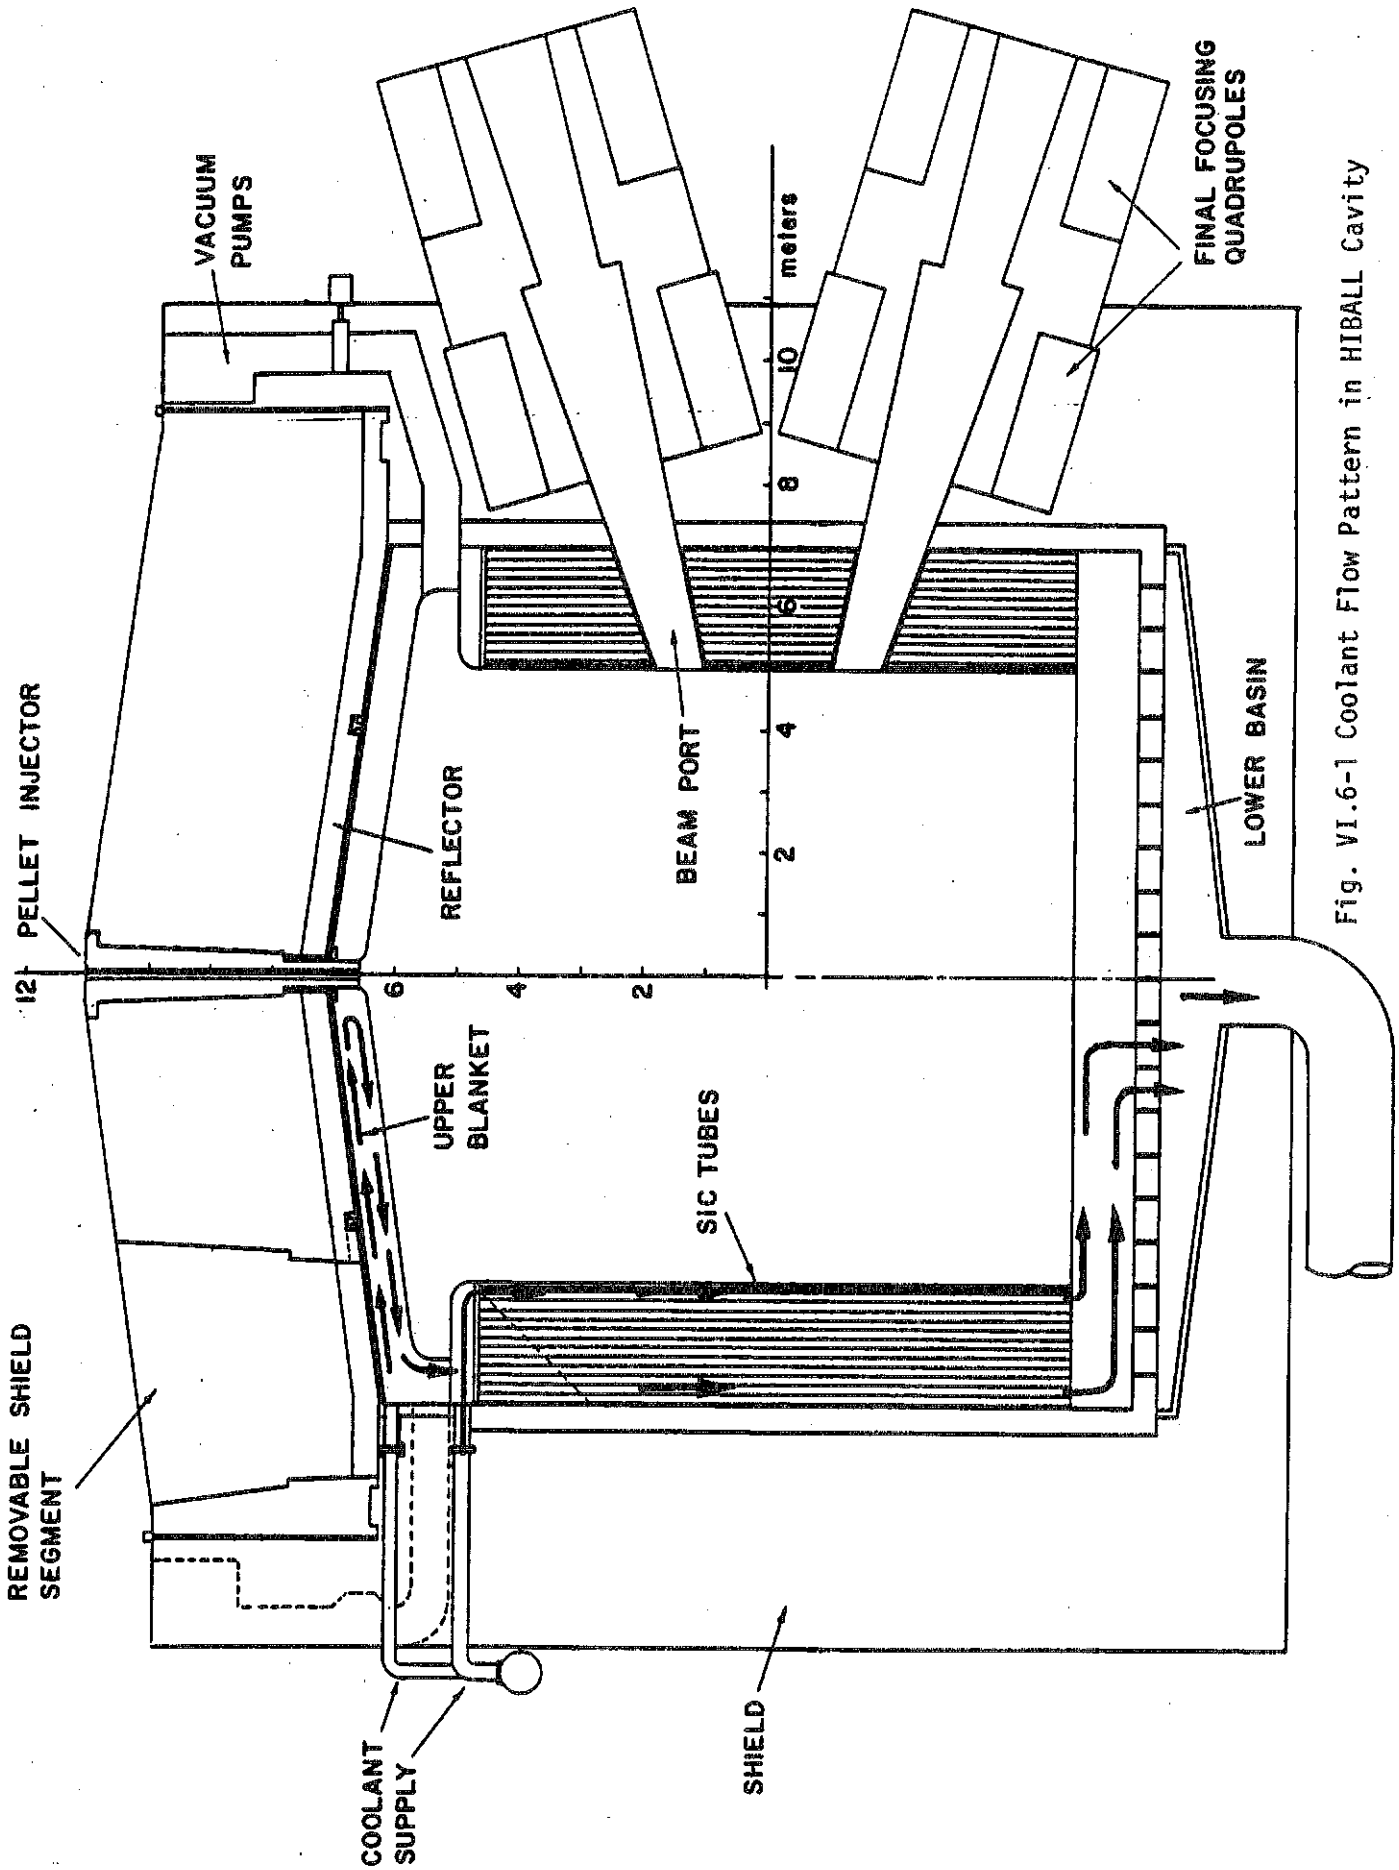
REMOVABLE SHIELD SEGMENT

PELLET INJECTOR

VACUUM PUMPS

FINAL FOCUSING QUADRUPOLES

12

6

4

2

UPPER BLANKET

REFLECTOR

SIC TUBES

BEAM PORT

meters

2

4

6

8

10

LOWER BASIN

SHIELD

COOLANT SUPPLY

Fig. VI.6-1 Coolant Flow Pattern in HIBALL Cavity